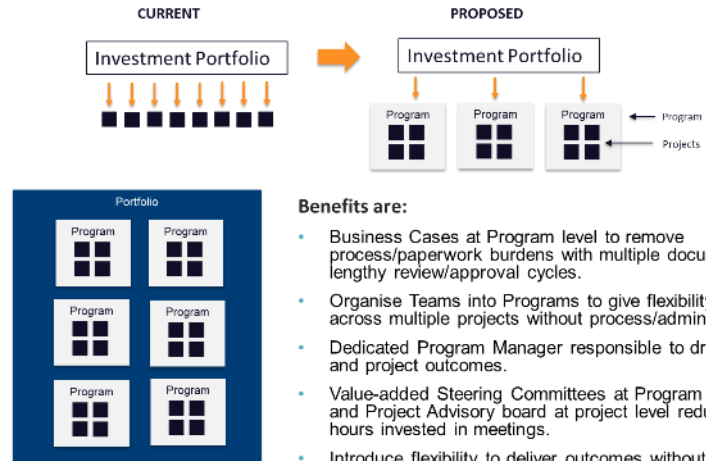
CURRENT

Investment Portfolio

PROPOSED

Investment Portfolio

Program

Program

Program

Program

Projects

Portfolio

Program

Program

Program

Program

Program

Program

Benefits are:

• Business Cases at Program level to remove process/paperwork burdens with multiple docu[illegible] lengthy review/approval cycles.

• Organise Teams into Programs to give flexibility across multiple projects without process/admin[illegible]

• Dedicated Program Manager responsible to dr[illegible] and project outcomes.

• Value-added Steering Committees at Program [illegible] and Project Advisory board at project level redu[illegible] hours invested in meetings.

• Introduce flexibility to deliver outcomes without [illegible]